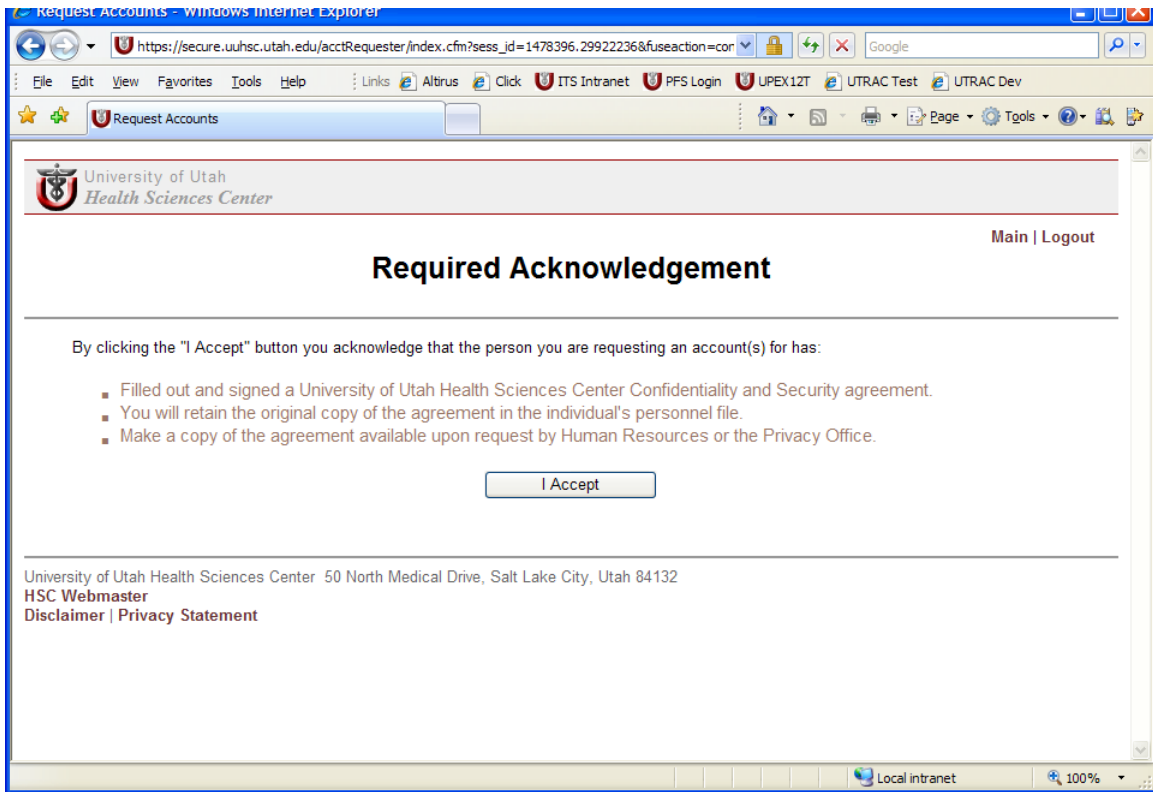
Request Accounts - Windows Internet Explorer

https://secure.uuhsc.utah.edu/acctRequester/index.cfm?sess_id=1478396.29922236&fuseaction=cor

Google

File Edit View Favorites Tools Help

Links Altirus Click ITS Intranet PFS Login UPEX12T UTRAC Test UTRAC Dev

Request Accounts

Page Tools

University of Utah
Health Sciences Center

Main | Logout

Required Acknowledgement

By clicking the "I Accept" button you acknowledge that the person you are requesting an account(s) for has:

- Filled out and signed a University of Utah Health Sciences Center Confidentiality and Security agreement.
- You will retain the original copy of the agreement in the individual's personnel file.
- Make a copy of the agreement available upon request by Human Resources or the Privacy Office.

I Accept

University of Utah Health Sciences Center 50 North Medical Drive, Salt Lake City, Utah 84132
HSC Webmaster
Disclaimer | Privacy Statement

Local intranet

100%